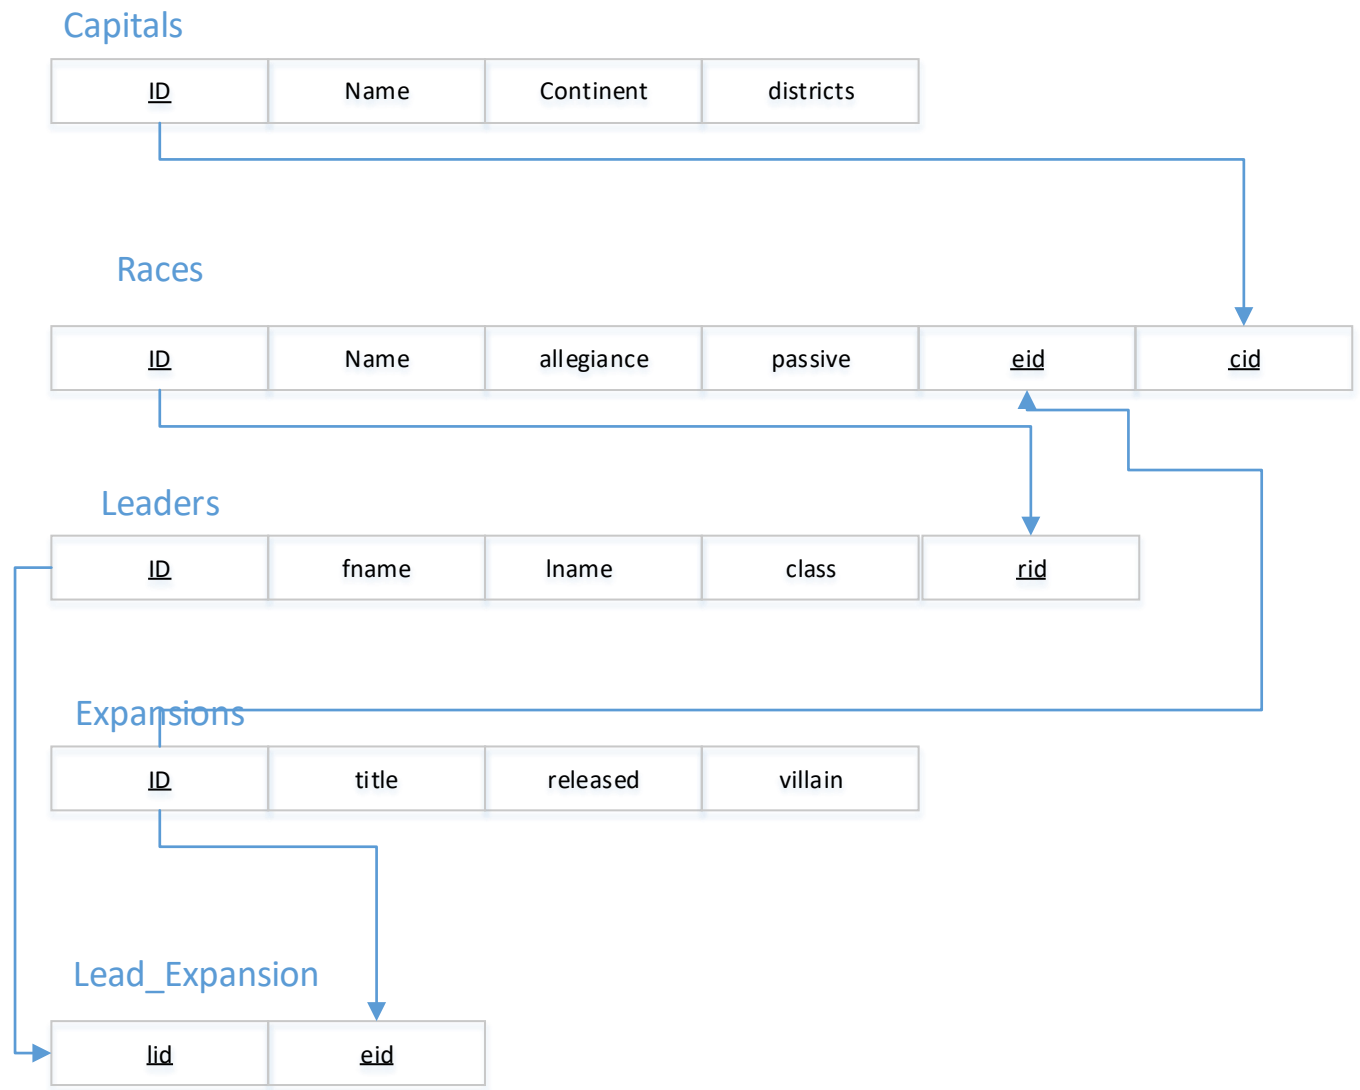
Capitals

| ID | Name | Continent | districts |
|---|---|---|---|

Races

| ID | Name | allegiance | passive | eid | cid |
|---|---|---|---|---|---|

Leaders

| ID | fname | lname | class | rid |
|---|---|---|---|---|

Expansions

| ID | title | released | villain |
|---|---|---|---|

Lead_Expansion

| lid | eid |
|---|---|